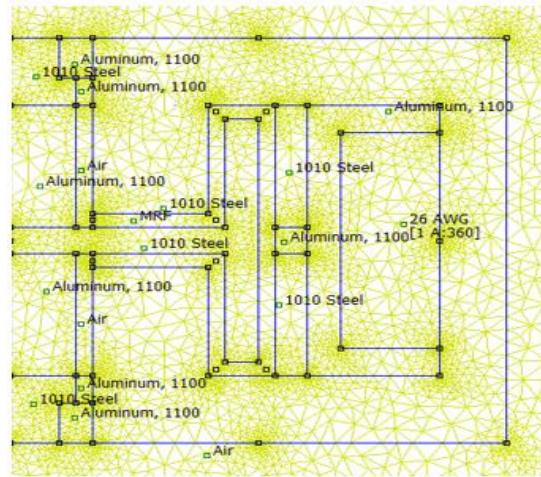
Aluminum, 1100
1010 Steel
Aluminum, 1100
Aluminum, 1100
Air
Aluminum, 1100
1010 Steel
1010 Steel
MRF
1010 Steel
26 AWG
[1 A:360]
Aluminum, 1100
Aluminum, 1100
1010 Steel
Air
Aluminum, 1100
1010 Steel
Aluminum, 1100
Air